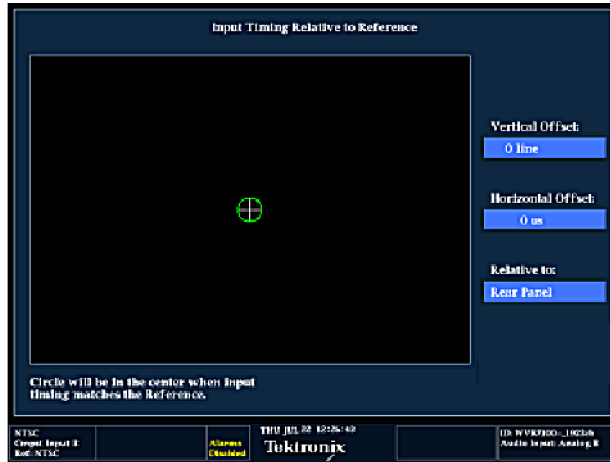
Input Timing Relative to Reference

Vertical Offset:

0 line

Horizontal Offset:

0 us

Relative to:

Rear Panel

Circle will be in the center when input timing matches the Reference.

NTSC
Cmpst Input B
Ref: NTSC

Alarms
Disabled

THU JUL 22 12:26:42
Tektronix

ID: WVR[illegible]_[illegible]
Audio Input: Analog B